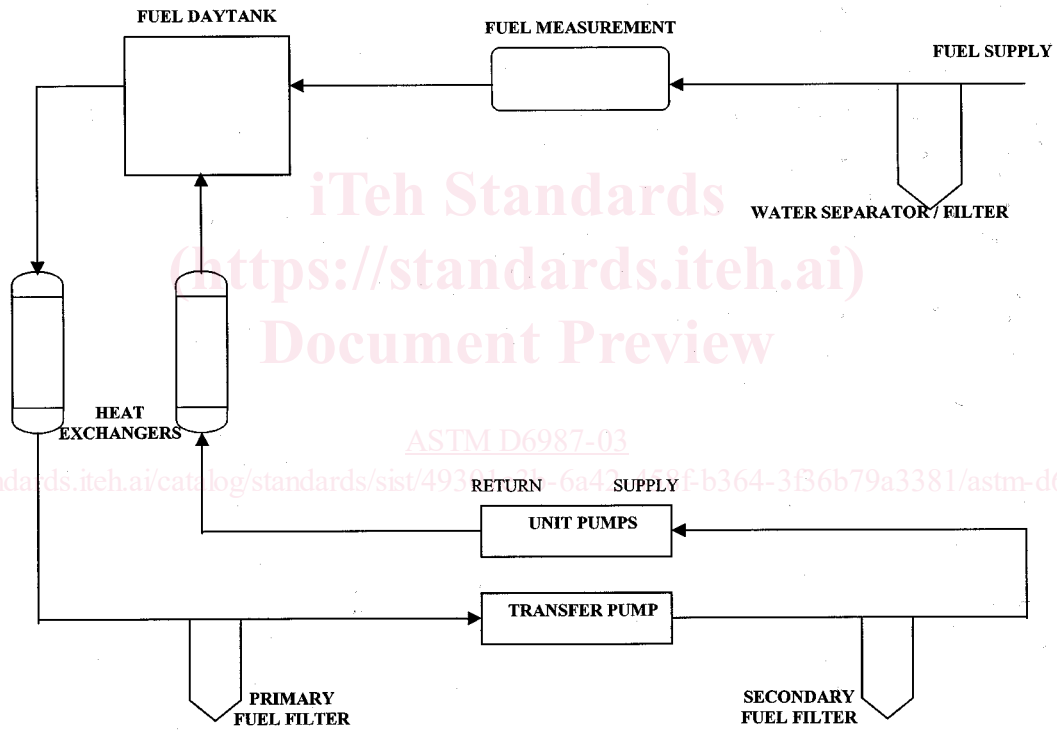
FUEL DAYTANK

FUEL MEASUREMENT

FUEL SUPPLY

iTeh Standards
(https://standards.iteh.ai)
Document Preview

WATER SEPARATOR / FILTER

HEAT EXCHANGERS

ASTM D6987-03

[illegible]dards.iteh.ai/catalog/standards/sist/49391-3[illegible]-6a42-458f-b364-3f36b79a3381/astm-d6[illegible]

RETURN SUPPLY

UNIT PUMPS

TRANSFER PUMP

PRIMARY FUEL FILTER

SECONDARY FUEL FILTER